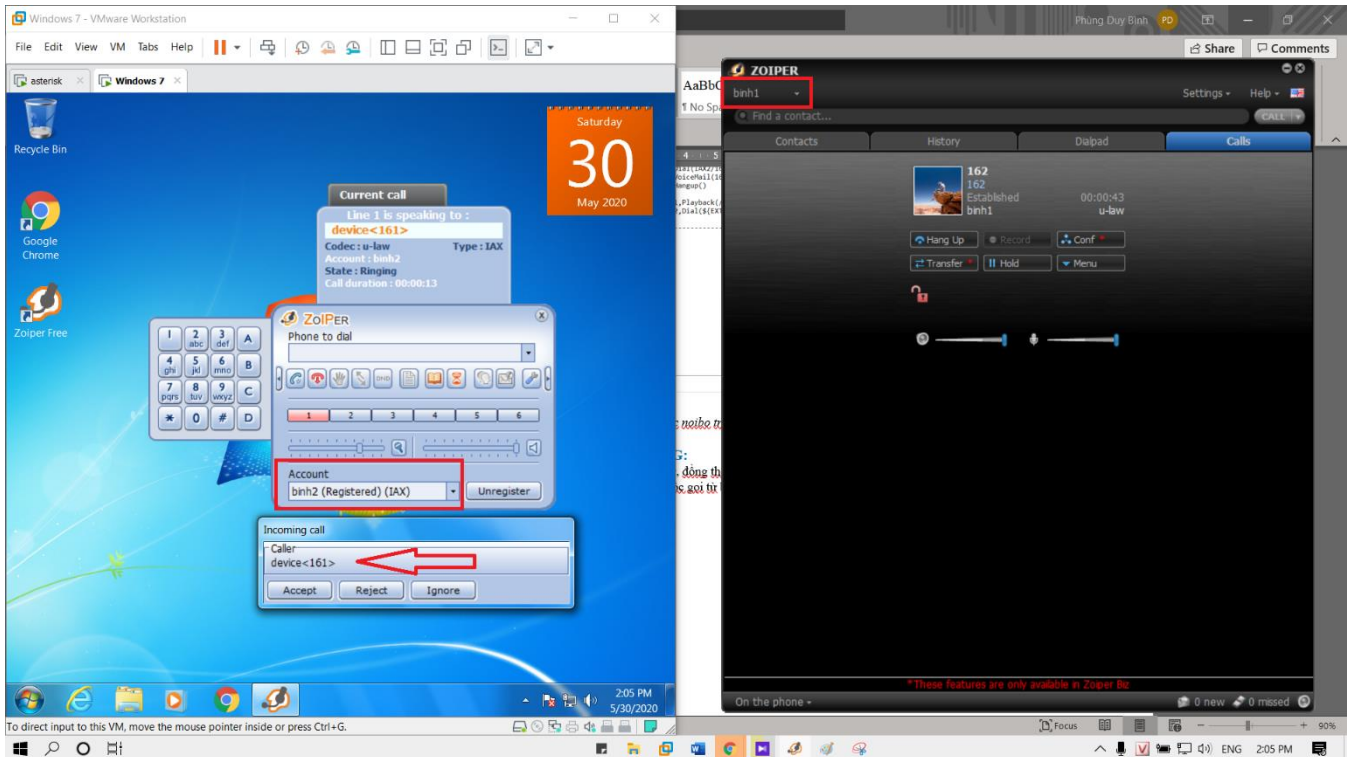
Windows 7 - VMware Workstation

File Edit View VM Tabs Help

asterisk
Windows 7

Recycle Bin

Google Chrome

Zoiper Free

Saturday
30
May 2020

Current call
Line 1 is speaking to :
device<161>
Codec : u-law
Type : IAX
Account : binh2
State : Ringing
Call duration : 00:00:13

ZOIPER
Phone to dial

1 2 abc 3 def A
4 ghi 5 jkl 6 mno B
7 pqrs 8 tuv 9 wxyz C
* 0 # D

1 2 3 4 5 6

Account
binh2 (Registered) (IAX)
Unregister

Incoming call
Caller
device<161>
Accept
Reject
Ignore

2:05 PM
5/30/2020

To direct input to this VM, move the mouse pointer inside or press Ctrl+G.

Phùng Duy Bình PD

Share
Comments

AaBbC
¶ No Sp

ZOIPER
binh1
Settings
Help
Find a contact...
CALL

Contacts
History
Dialpad
Calls

162
162
Established
00:00:43
binh1
u-law

Hang Up
Record
Conf
Transfer
Hold
Menu

*These features are only available in Zoiper Biz

On the phone
0 new
0 missed

Focus
90%

ENG
2:05 PM